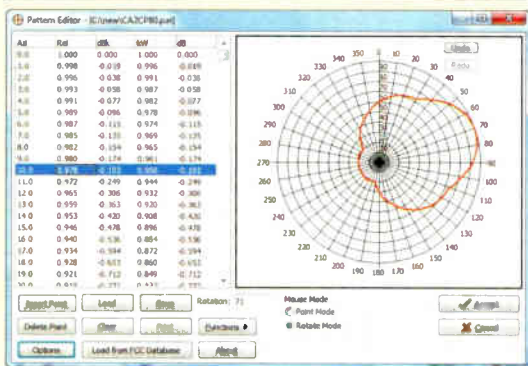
Pattern Editor - [C:\new\CA2CP80.pat]

| Azi | Rel | dBk | kW | dB |
|---|---|---|---|---|
| 0.0 | 1.000 | 0.000 | 1.000 | 0.000 |
| 1.0 | 0.998 | -0.019 | 0.996 | -0.019 |
| 2.0 | 0.996 | -0.038 | 0.991 | -0.038 |
| 3.0 | 0.993 | -0.058 | 0.987 | -0.058 |
| 4.0 | 0.991 | -0.077 | 0.982 | -0.077 |
| 5.0 | 0.989 | -0.096 | 0.978 | -0.096 |
| 6.0 | 0.987 | -0.115 | 0.974 | -0.115 |
| 7.0 | 0.985 | -0.135 | 0.969 | -0.135 |
| 8.0 | 0.982 | -0.154 | 0.965 | -0.154 |
| 9.0 | 0.980 | -0.174 | 0.961 | -0.174 |
| 10.0 | 0.978 | -0.193 | 0.956 | -0.193 |
| 11.0 | 0.972 | -0.249 | 0.944 | -0.249 |
| 12.0 | 0.965 | -0.306 | 0.932 | -0.306 |
| 13.0 | 0.959 | -0.363 | 0.920 | -0.363 |
| 14.0 | 0.953 | -0.420 | 0.908 | -0.420 |
| 15.0 | 0.946 | -0.478 | 0.896 | -0.478 |
| 16.0 | 0.940 | -0.536 | 0.884 | -0.536 |
| 17.0 | 0.934 | -0.594 | 0.872 | -0.594 |
| 18.0 | 0.928 | -0.653 | 0.860 | -0.653 |
| 19.0 | 0.921 | -0.712 | 0.849 | -0.712 |
| 20.0 | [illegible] | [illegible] | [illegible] | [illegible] |

Undo
Redo

0 10 20 30 40 50 60 70 80 90 100 110 120 130 140 150 160 170 180 190 200 210 220 230 240 250 260 270 280 290 300 310 320 330 340 350

Insert Point
Load
Save
Rotation: 71
Delete Point
Clear
Print
Functions
Options
Load from FCC Database
About

Mouse Mode
Point Mode
Rotate Mode

Accept
Cancel